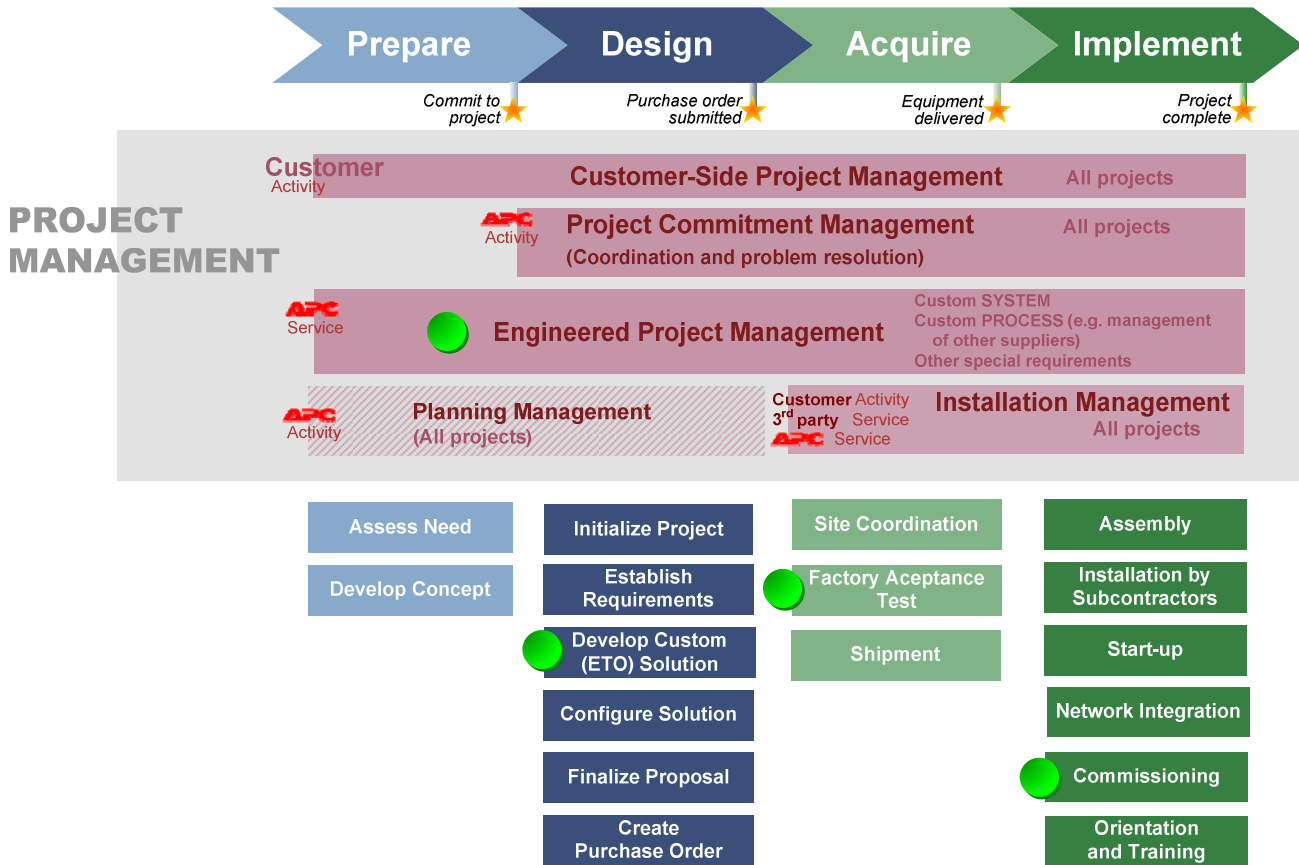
Prepare
Design
Acquire
Implement

Commit to project
Purchase order submitted
Equipment delivered
Project complete

PROJECT MANAGEMENT

Customer Activity
Customer-Side Project Management
All projects

APC Activity
Project Commitment Management
(Coordination and problem resolution)
All projects

APC Service
Engineered Project Management
Custom SYSTEM
Custom PROCESS (e.g. management of other suppliers)
Other special requirements

APC Activity
Planning Management
(All projects)

Customer Activity
3$^{rd}$ party Service
APC Service
Installation Management
All projects

Assess Need
Develop Concept

Initialize Project
Establish Requirements
Develop Custom (ETO) Solution
Configure Solution
Finalize Proposal
Create Purchase Order

Site Coordination
Factory Aceptance Test
Shipment

Assembly
Installation by Subcontractors
Start-up
Network Integration
Commissioning
Orientation and Training